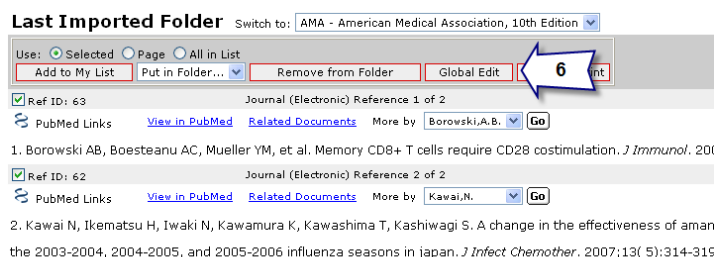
Last Imported Folder Switch to: AMA - American Medical Association, 10th Edition

Use: Selected Page All in List

Add to My List Put in Folder... Remove from Folder Global Edit 6 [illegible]nt

Ref ID: 63 Journal (Electronic) Reference 1 of 2

PubMed Links View in PubMed Related Documents More by Borowski,A.B. Go

1. Borowski AB, Boesteanu AC, Mueller YM, et al. Memory CD8+ T cells require CD28 costimulation. *J Immunol*. 20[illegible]

Ref ID: 62 Journal (Electronic) Reference 2 of 2

PubMed Links View in PubMed Related Documents More by Kawai,N. Go

2. Kawai N, Ikematsu H, Iwaki N, Kawamura K, Kawashima T, Kashiwagi S. A change in the effectiveness of aman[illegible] the 2003-2004, 2004-2005, and 2005-2006 influenza seasons in japan. *J Infect Chemother*. 2007;13(5):314-31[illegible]